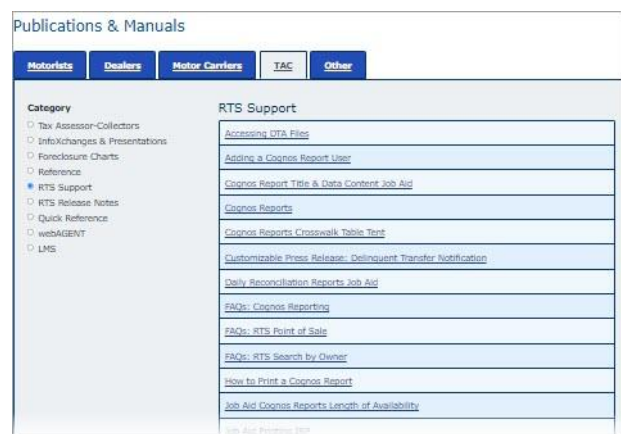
Publications & Manuals

Motorists | Dealers | Motor Carriers | TAC | Other

Category
Tax Assessor-Collectors
InfoXchanges & Presentations
Foreclosure Charts
Reference
RTS Support
RTS Release Notes
Quick Reference
webAGENT
LMS

RTS Support

Accessing DTA Files
Adding a Cognos Report User
Cognos Report Title & Data Content Job Aid
Cognos Reports
Cognos Reports Crosswalk Table Tent
Customizable Press Release: Delinquent Transfer Notification
Daily Reconciliation Reports Job Aid
FAQs: Cognos Reporting
FAQs: RTS Point of Sale
FAQs: RTS Search by Owner
How to Print a Cognos Report
Job Aid Cognos Reports Length of Availability
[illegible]